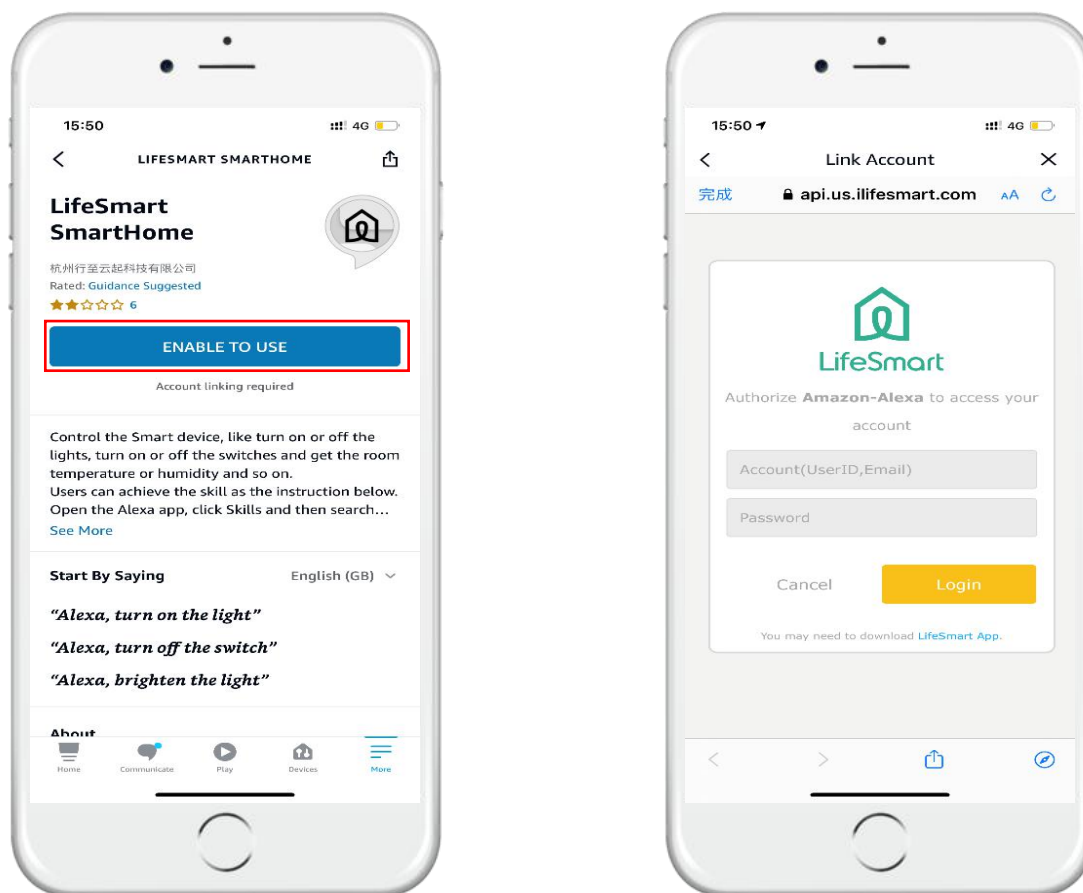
15:50

4G

LIFESMART SMARTHOME

LifeSmart SmartHome

杭州行至云起科技有限公司

Rated: Guidance Suggested

6

ENABLE TO USE

Account linking required

Control the Smart device, like turn on or off the lights, turn on or off the switches and get the room temperature or humidity and so on.
Users can achieve the skill as the instruction below.
Open the Alexa app, click Skills and then search...

See More

Start By Saying

English (GB)

"Alexa, turn on the light"

"Alexa, turn off the switch"

"Alexa, brighten the light"

About

Home Communicate Play Devices More

15:50

4G

Link Account

完成

api.us.ilifesmart.com

AA

LifeSmart

Authorize Amazon-Alexa to access your account

Account(UserID,Email)

Password

Cancel

Login

You may need to download LifeSmart App.